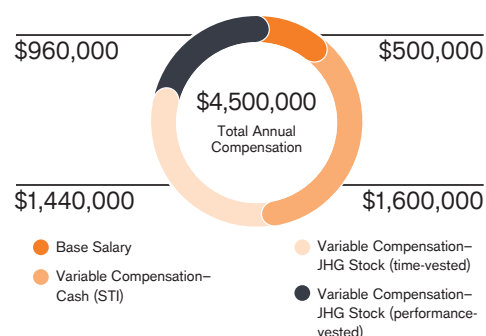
$960,000

$500,000

$4,500,000
Total Annual Compensation

$1,440,000

$1,600,000

Base Salary

Variable Compensation–Cash (STI)

Variable Compensation–JHG Stock (time-vested)

Variable Compensation–JHG Stock (performance-vested)